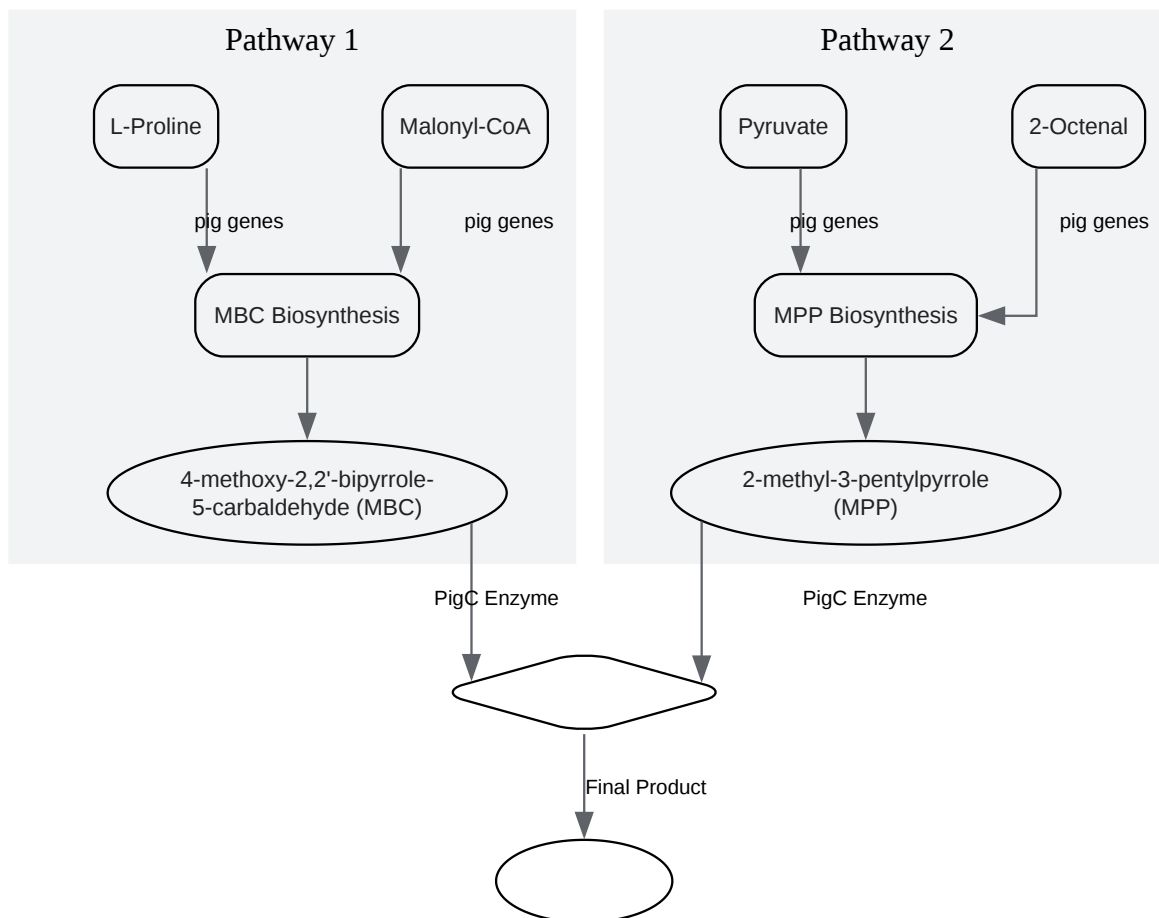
Pathway 1

L-Proline

Malonyl-CoA

pig genes

pig genes

MBC Biosynthesis

4-methoxy-2,2'-bipyrrole-5-carbaldehyde (MBC)

Pathway 2

Pyruvate

2-Octenal

pig genes

pig genes

MPP Biosynthesis

2-methyl-3-pentylpyrrole (MPP)

PigC Enzyme

PigC Enzyme

Final Product